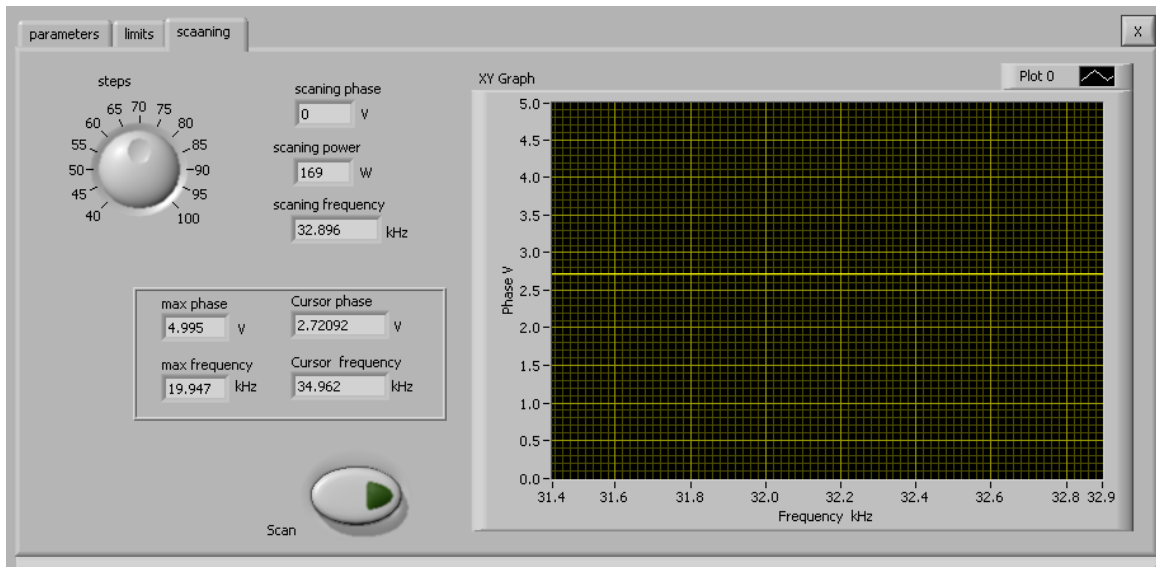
parameters | limits | scaaning

X

steps

40 45 50 55 60 65 70 75 80 85 90 95 100

scaning phase
0 V

scaning power
169 W

scaning frequency
32.896 kHz

max phase
4.995 V

Cursor phase
2.72092 V

max frequency
19.947 kHz

Cursor frequency
34.962 kHz

Scan

XY Graph

Plot 0

5.0
4.5
4.0
3.5
3.0
2.5
2.0
1.5
1.0
0.5
0.0

Phase V

31.4 31.6 31.8 32.0 32.2 32.4 32.6 32.8 32.9

Frequency kHz